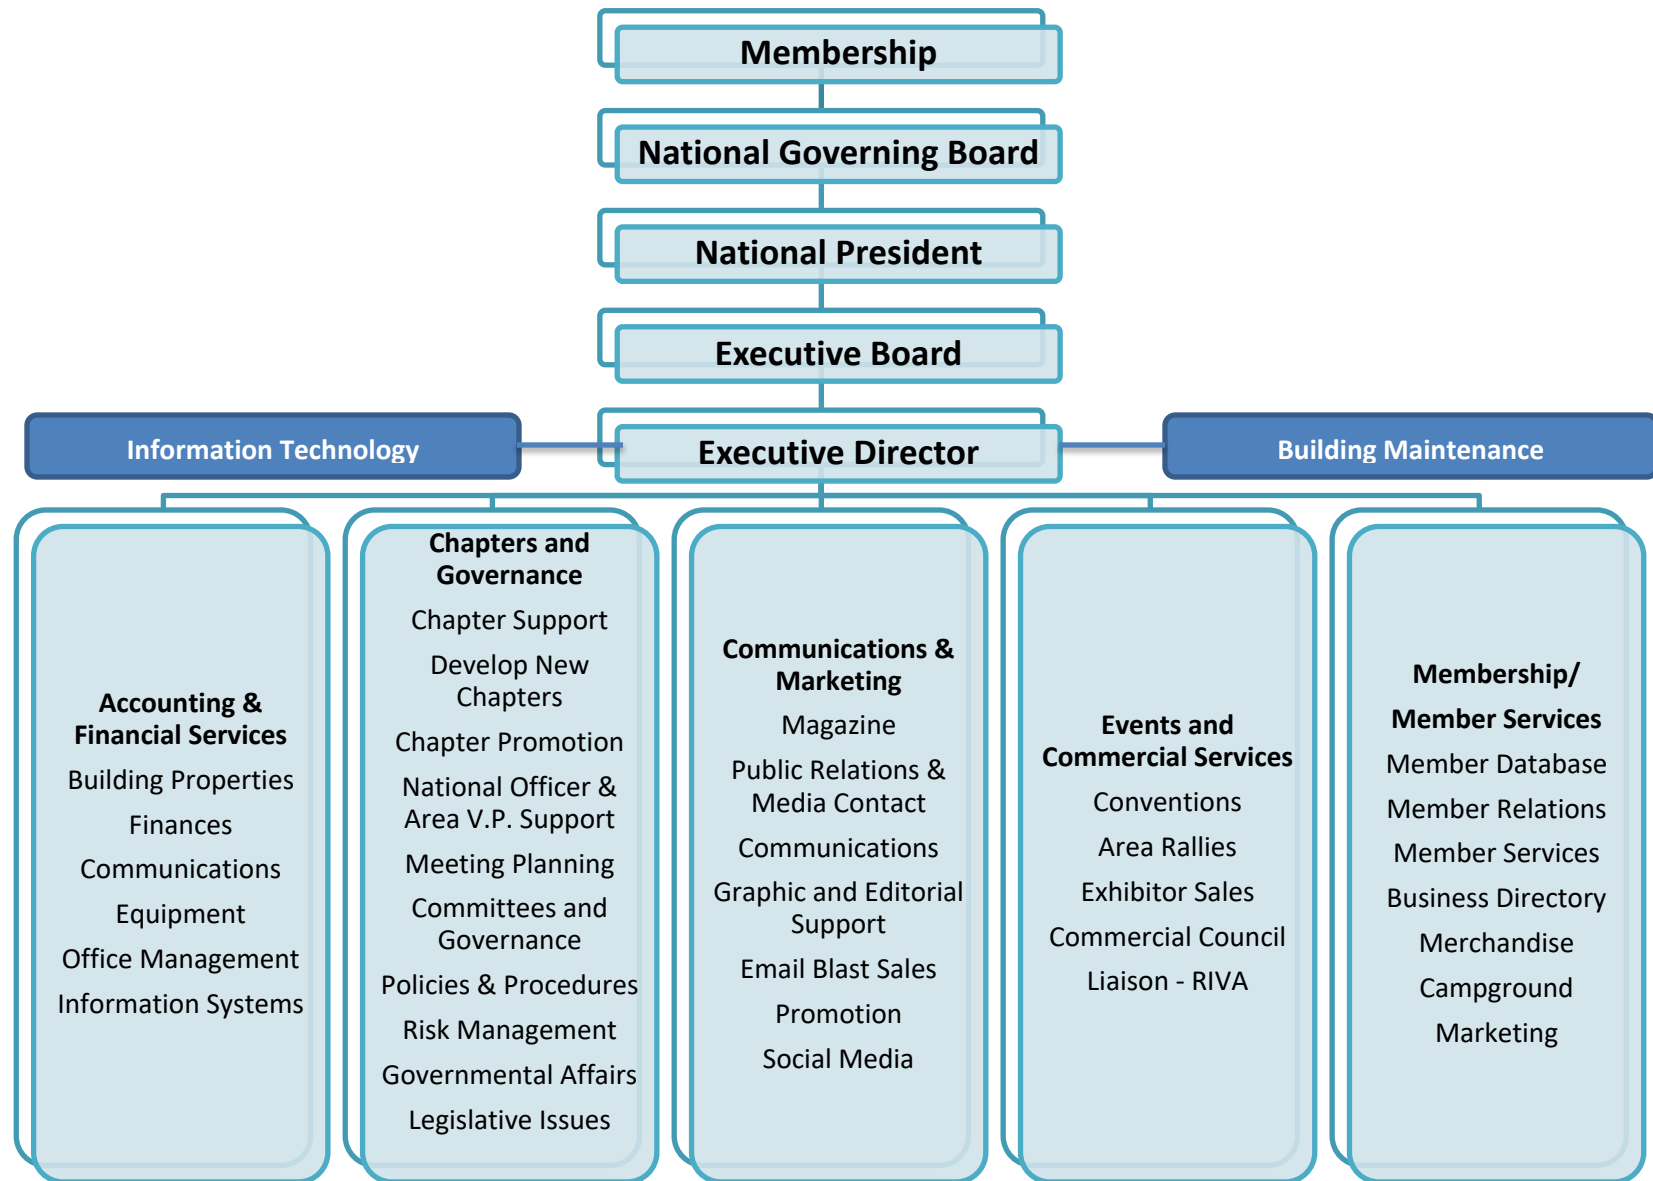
Membership

National Governing Board

National President

Executive Board

Information Technology

Executive Director

Building Maintenance

**Accounting & Financial Services**
Building Properties
Finances
Communications
Equipment
Office Management
Information Systems

**Chapters and Governance**
Chapter Support
Develop New Chapters
Chapter Promotion
National Officer & Area V.P. Support
Meeting Planning
Committees and Governance
Policies & Procedures
Risk Management
Governmental Affairs
Legislative Issues

**Communications & Marketing**
Magazine
Public Relations & Media Contact
Communications
Graphic and Editorial Support
Email Blast Sales
Promotion
Social Media

**Events and Commercial Services**
Conventions
Area Rallies
Exhibitor Sales
Commercial Council
Liaison - RIVA

**Membership/ Member Services**
Member Database
Member Relations
Member Services
Business Directory
Merchandise
Campground
Marketing